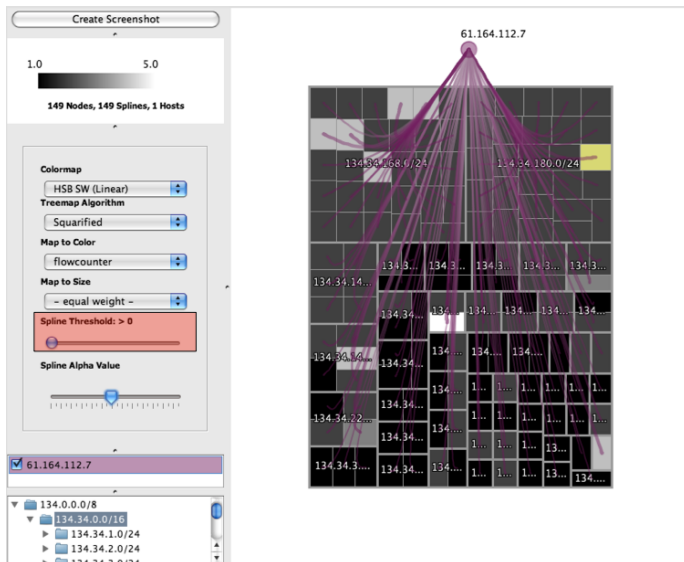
Create Screenshot

1.0 5.0

149 Nodes, 149 Splines, 1 Hosts

Colormap

HSB SW (Linear)

Treemap Algorithm

Squarified

Map to Color

flowcounter

Map to Size

– equal weight –

Spline Threshold: > 0

Spline Alpha Value

61.164.112.7

134.0.0.0/8

134.34.0.0/16

134.34.1.0/24

134.34.2.0/24

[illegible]

61.164.112.7

134.34.168.0/24

134.34.180.0/24

134.34.14...

134.3...

134.3...

134.3...

134.3...

134.3...

134.34...

134...

134...

134...

134...

134...

134.34.14...

134...

1...

1...

134.34...

134...

1...

1...

1...

1...

1...

134.34.22...

134.34...

134...

1...

1...

1...

1...

1...

134.34...

134...

1...

1...

1...

13...

134.34.3....

134.34...

134...

1...

1...

1...

13...

134....